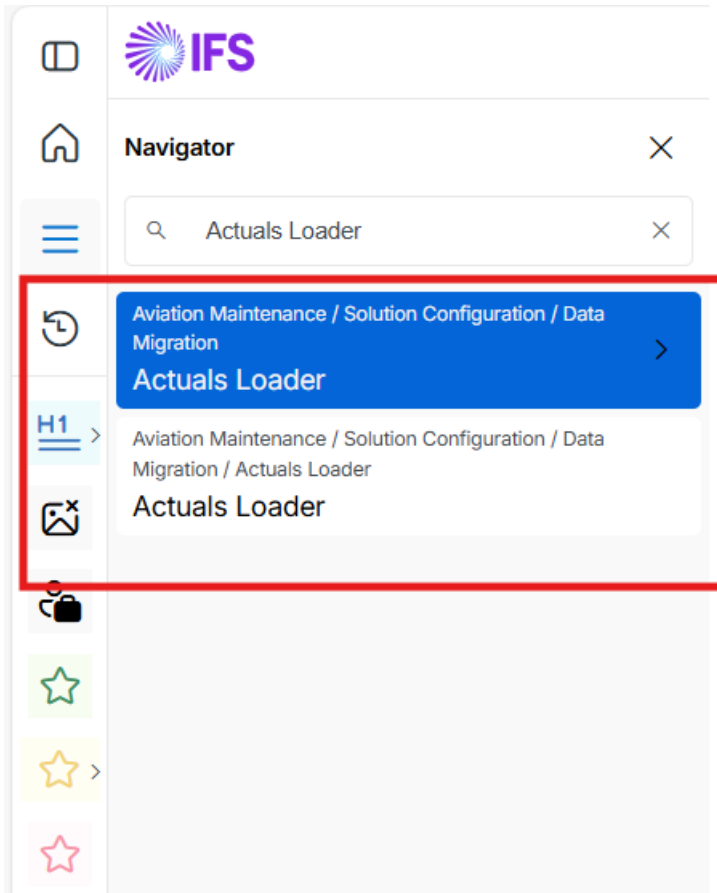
IFS

Navigator

Actuals Loader

Aviation Maintenance / Solution Configuration / Data Migration
Actuals Loader

Aviation Maintenance / Solution Configuration / Data Migration / Actuals Loader
Actuals Loader

H1